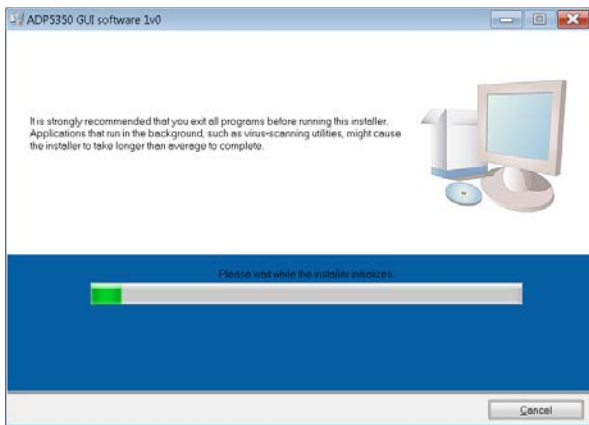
ADP5350 GUI software 1v0

It is strongly recommended that you exit all programs before running this installer. Applications that run in the background, such as virus-scanning utilities, might cause the installer to take longer than average to complete.

Please wait while the installer initializes.

Cancel